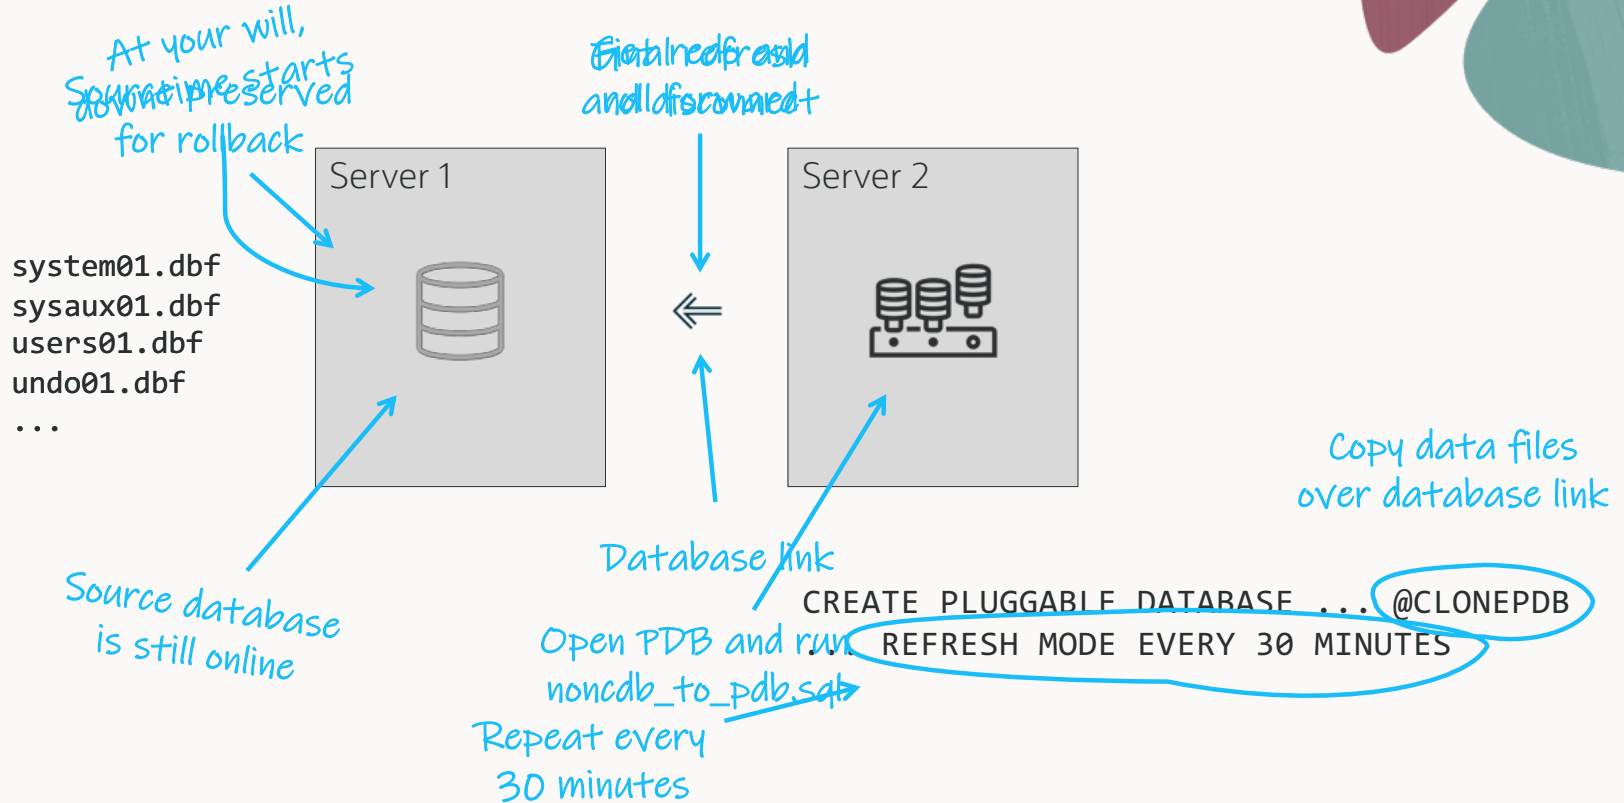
At your will,
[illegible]
for rollback

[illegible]
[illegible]

Server 1

Server 2

system01.dbf
sysaux01.dbf
users01.dbf
undo01.dbf
...

$\Lleftarrow$

Copy data files over database link

Database link

Source database is still online

CREATE PLUGGABLE DATABASE ... @CLONEPDB
... REFRESH MODE EVERY 30 MINUTES

Open PDB and run noncdb_to_pdb.sql

Repeat every 30 minutes